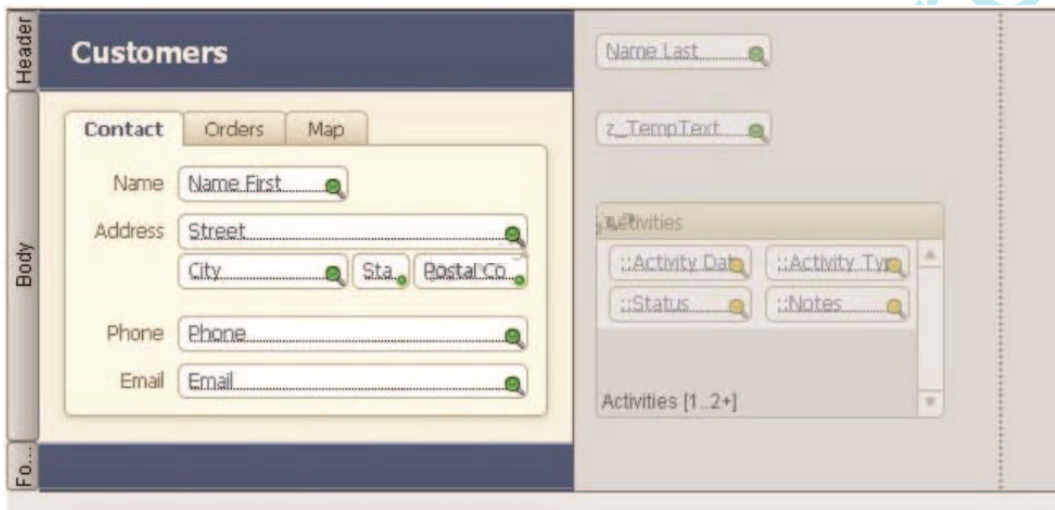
Header

Customers

Name Last

z_TempText

Body

Contact | Orders | Map

Name Name First

Address Street

City Sta Postal Co

Phone Phone

Email Email

Activities

::Activity Dat ::Activity Typ

::Status ::Notes

Activities [1..2+]

Fo...